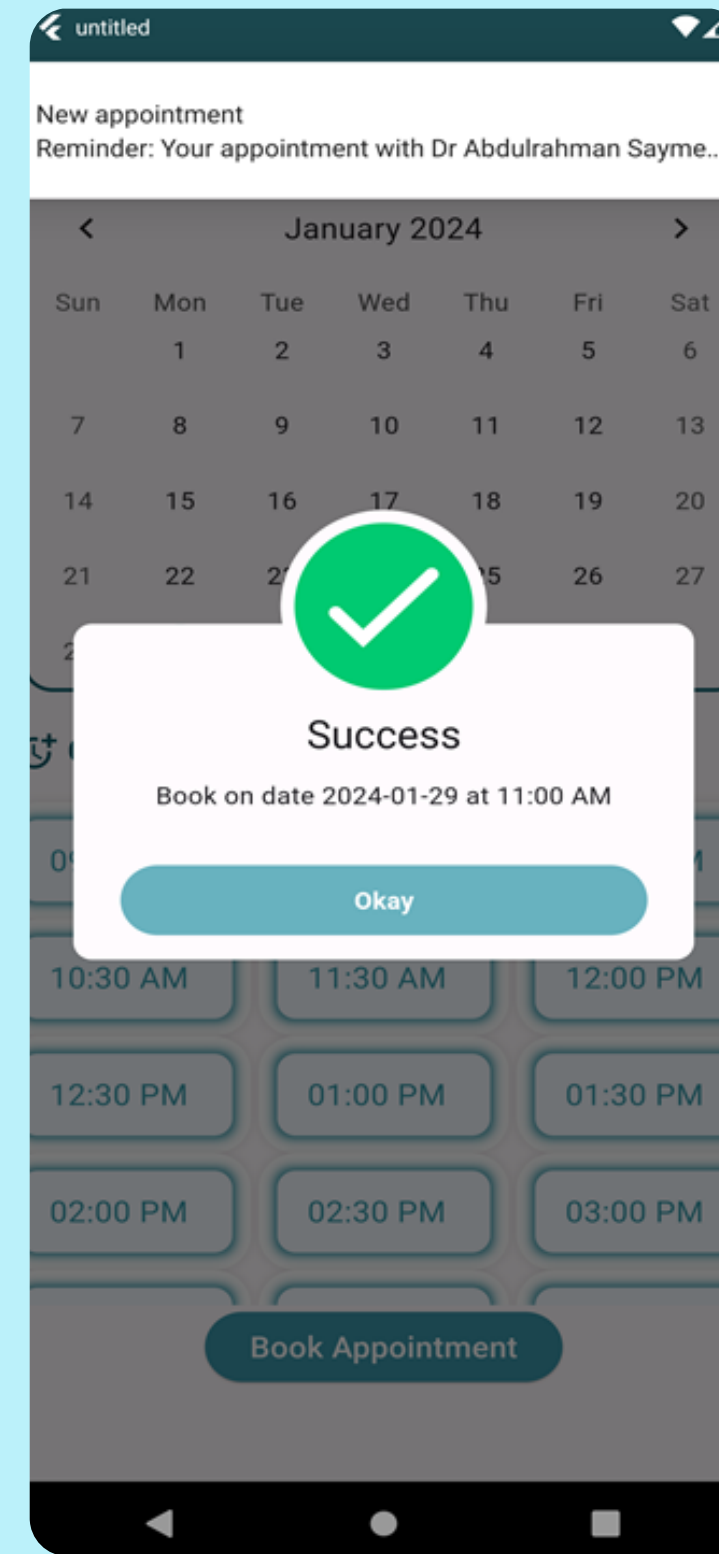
untitled

New appointment
Reminder: Your appointment with Dr Abdulrahman Sayme..

<

January 2024

>

| Sun | Mon | Tue | Wed | Thu | Fri | Sat |
|---|---|---|---|---|---|---|
| | 1 | 2 | 3 | 4 | 5 | 6 |
| 7 | 8 | 9 | 10 | 11 | 12 | 13 |
| 14 | 15 | 16 | 17 | 18 | 19 | 20 |
| 21 | 22 | 2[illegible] | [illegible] | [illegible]5 | 26 | 27 |
| 2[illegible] | | | | | | |

Success

Book on date 2024-01-29 at 11:00 AM

Okay

0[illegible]

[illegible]M

10:30 AM

11:30 AM

12:00 PM

12:30 PM

01:00 PM

01:30 PM

02:00 PM

02:30 PM

03:00 PM

Book Appointment